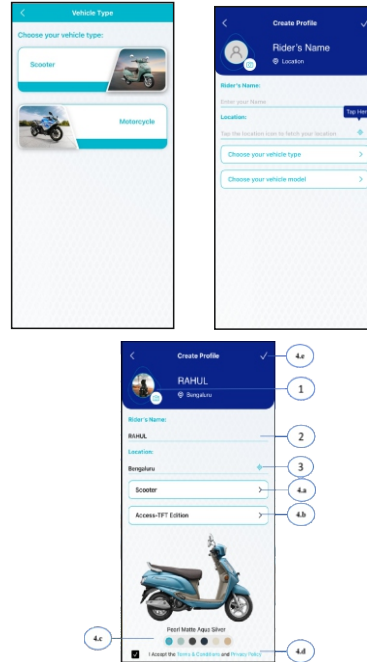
Vehicle Type

Choose your vehicle type:

Scooter

Motorcycle

Create Profile

Rider's Name

Location

Rider's Name:

Enter your Name

Location:

Tap Here

Tap the location icon to fetch your location

Choose your vehicle type

Choose your vehicle model

Create Profile

4.e

RAHUL

Bengaluru

1

Rider's Name:

RAHUL

2

Location:

Bengaluru

3

Scooter

4.a

Access-TFT Edition

4.b

Pearl Matte Aqua Silver

4.c

I Accept the Terms & Conditions and Privacy Policy

4.d